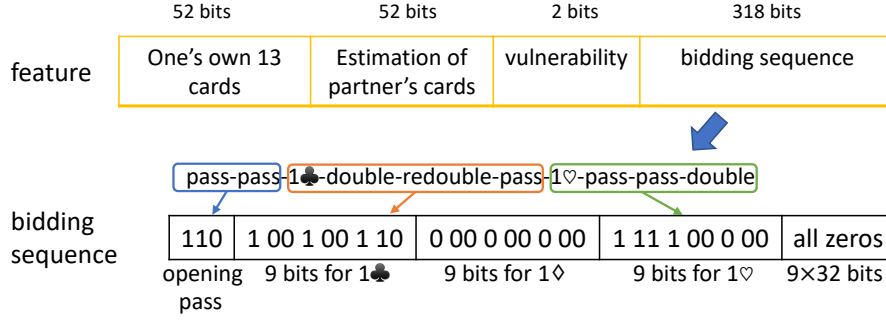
| 52 bits | 52 bits | 2 bits | 318 bits |
|---|---|---|---|
| One's own 13 cards | Estimation of partner's cards | vulnerability | bidding sequence |

feature

pass-pass-1♣-double-redouble-pass-1♡-pass-pass-double

bidding sequence

| 110 | 1 00 1 00 1 10 | 0 00 0 00 0 00 | 1 11 1 00 0 00 | all zeros |
|---|---|---|---|---|
| opening pass | 9 bits for 1♣ | 9 bits for 1◊ | 9 bits for 1♡ | $9\times32$ bits |